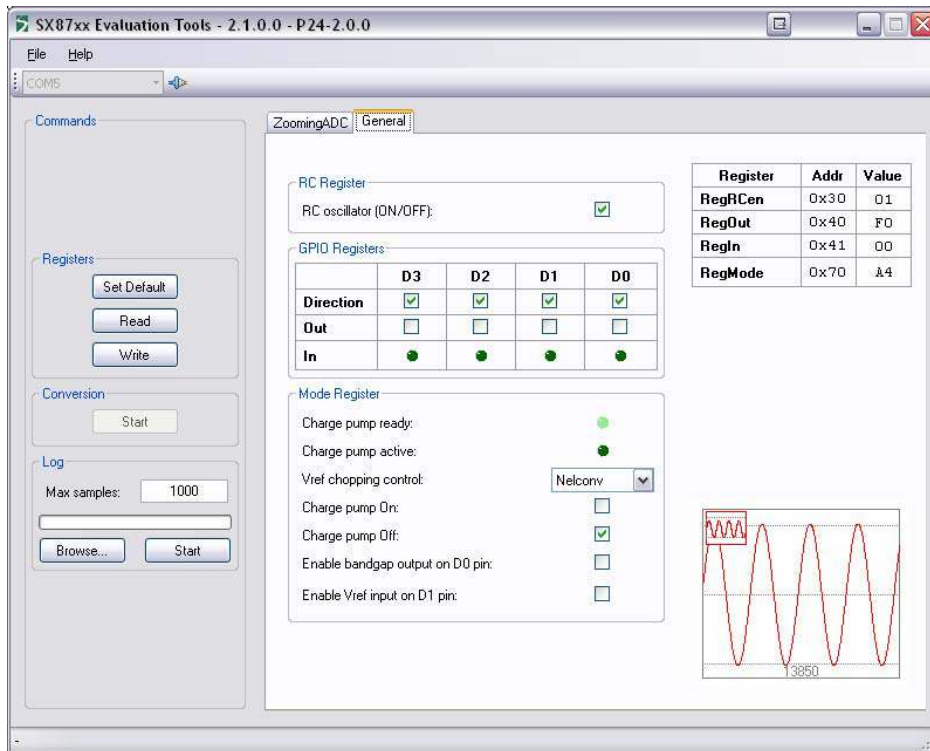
SX87xx Evaluation Tools - 2.1.0.0 - P24-2.0.0

File Help

COM5

Commands

Registers

Set Default

Read

Write

Conversion

Start

Log

Max samples: 1000

Browse...

Start

ZoomingADC General

RC Register

RC oscillator (ON/OFF):

GPIO Registers

| | D3 | D2 | D1 | D0 |
|---|---|---|---|---|
| Direction | | | | |
| Out | | | | |
| In | | | | |

Mode Register

Charge pump ready:

Charge pump active:

Vref chopping control: Nelconv

Charge pump On:

Charge pump Off:

Enable bandgap output on D0 pin:

Enable Vref input on D1 pin:

| Register | Addr | Value |
|---|---|---|
| RegRCen | 0x30 | 01 |
| RegOut | 0x40 | F0 |
| RegIn | 0x41 | 00 |
| RegMode | 0x70 | A4 |

13850